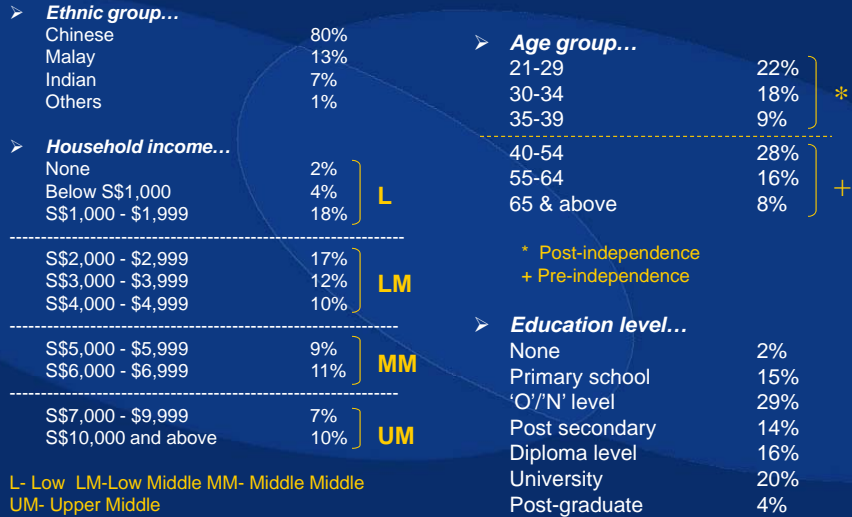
➢ *Ethnic group…*

| | |
|---|---|
| Chinese | 80% |
| Malay | 13% |
| Indian | 7% |
| Others | 1% |

➢ *Household income…*

| | | |
|---|---|---|
| None | 2% | L |
| Below S$1,000 | 4% | L |
| S$1,000 - $1,999 | 18% | L |
| S$2,000 - $2,999 | 17% | LM |
| S$3,000 - $3,999 | 12% | LM |
| S$4,000 - $4,999 | 10% | LM |
| S$5,000 - $5,999 | 9% | MM |
| S$6,000 - $6,999 | 11% | MM |
| S$7,000 - $9,999 | 7% | UM |
| S$10,000 and above | 10% | UM |

L- Low LM-Low Middle MM- Middle Middle
UM- Upper Middle

➢ *Age group…*

| | | |
|---|---|---|
| 21-29 | 22% | * |
| 30-34 | 18% | * |
| 35-39 | 9% | * |
| 40-54 | 28% | + |
| 55-64 | 16% | + |
| 65 & above | 8% | + |

\* Post-independence
+ Pre-independence

➢ *Education level…*

| | |
|---|---|
| None | 2% |
| Primary school | 15% |
| 'O'/'N' level | 29% |
| Post secondary | 14% |
| Diploma level | 16% |
| University | 20% |
| Post-graduate | 4% |